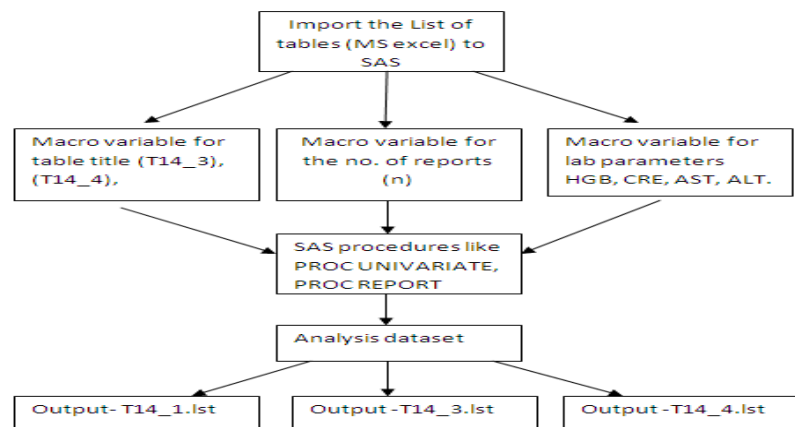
Import the List of tables (MS excel) to SAS

Macro variable for table title (T14_3), (T14_4),

Macro variable for the no. of reports (n)

Macro variable for lab parameters HGB, CRE, AST, ALT.

SAS procedures like PROC UNIVARIATE, PROC REPORT

Analysis dataset

Output- T14_1.lst

Output -T14_3.lst

Output -T14_4.lst